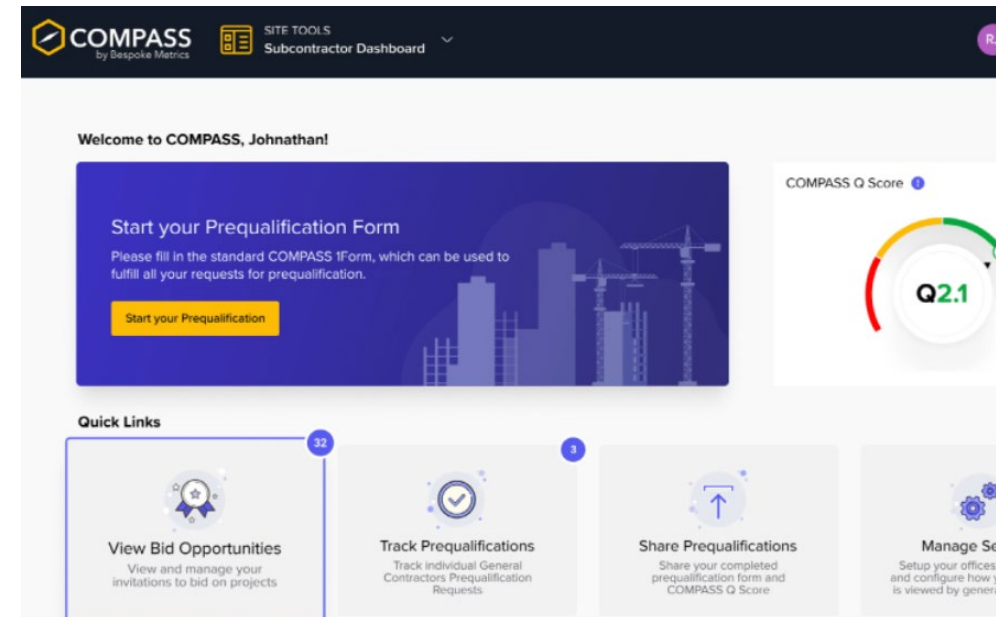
COMPASS
by Bespoke Metrics

SITE TOOLS
Subcontractor Dashboard

RA

Welcome to COMPASS, Johnathan!

Start your Prequalification Form

Please fill in the standard COMPASS 1Form, which can be used to fulfill all your requests for prequalification.

Start your Prequalification

COMPASS Q Score

Q2.1

Quick Links

32

View Bid Opportunities

View and manage your invitations to bid on projects

3

Track Prequalifications

Track individual General Contractors Prequalification Requests

Share Prequalifications

Share your completed prequalification form and COMPASS Q Score

Manage Se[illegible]

Setup your offices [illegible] and configure how y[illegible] is viewed by genera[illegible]